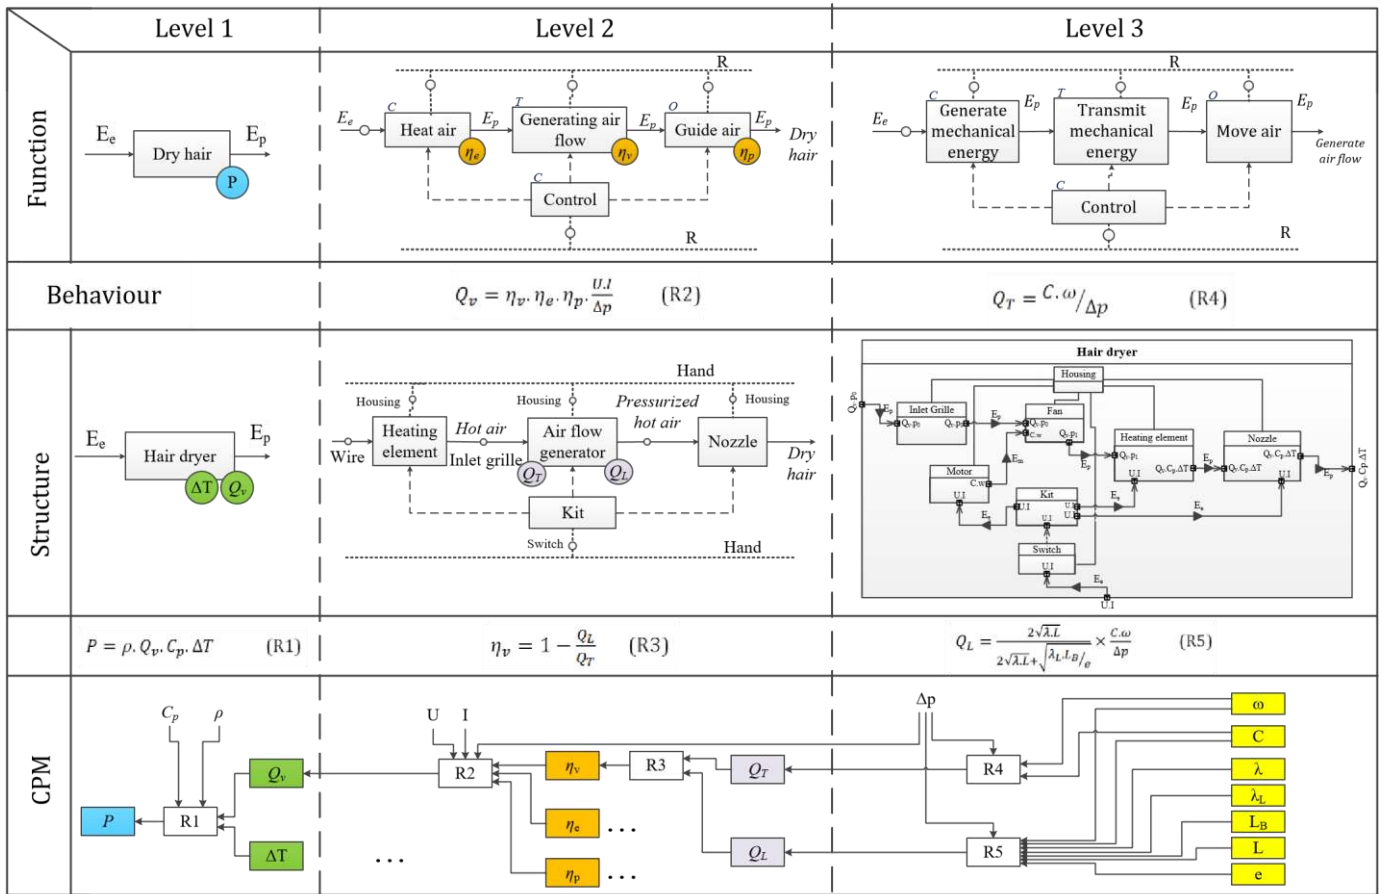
| | Level 1 | Level 2 | Level 3 |
|---|---|---|---|
| Function | $E_e$ Dry hair $E_p$ P | R $E_e$ C Heat air $\eta_e$ $E_p$ T Generating air flow $\eta_v$ $E_p$ O Guide air $\eta_p$ $E_p$ Dry hair C Control R | R $E_e$ C Generate mechanical energy $E_p$ T Transmit mechanical energy $E_p$ O Move air $E_p$ Generate air flow C Control R |
| Behaviour | | $Q_v = \eta_v . \eta_e . \eta_p . \frac{U.I}{\Delta p}$ (R2) | $Q_T = {C.\omega}/{\Delta p}$ (R4) |
| Structure | $E_e$ Hair dryer $E_p$ $\Delta T$ $Q_v$ | Hand Housing Housing Housing Wire Heating element Hot air Inlet grille Air flow generator Pressurized hot air Nozzle Dry hair $Q_T$ $Q_L$ Kit Switch Hand | Hair dryer Housing $Q_e.p_e$ $E_p$ Inlet Grille $Q_e.p_e$ $Q_e.p_e$ $E_p$ Fan $Q_e.p_e$ C.w $Q_e.p_e$ Heating element $Q_e.p_e$ $Q_e.C_p.\Delta T$ Nozzle $Q_e.C_p.\Delta T$ $Q_e.C_p.\Delta T$ $E_p$ $Q_e.C_p.\Delta T$ Motor C.w $E_m$ U.I Kit U.I U.I U.I U.I $E_e$ $E_e$ $E_e$ Switch U.I $E_e$ U.I |
| | $P = \rho . Q_v . C_p . \Delta T$ (R1) | $\eta_v = 1 - \frac{Q_L}{Q_T}$ (R3) | $Q_L = \frac{2\sqrt{\lambda.L}}{2\sqrt{\lambda.L}+\sqrt{\lambda_L.L_B/_e}} \times \frac{C.\omega}{\Delta p}$ (R5) |
| CPM | $C_p$ $\rho$ $Q_v$ $P$ R1 $\Delta T$ | U I R2 $\eta_v$ R3 $Q_T$ $\eta_e$ ... $Q_L$ ... $\eta_p$ ... | $\Delta p$ R4 R5 ω C λ $\lambda_L$ $L_B$ L e |